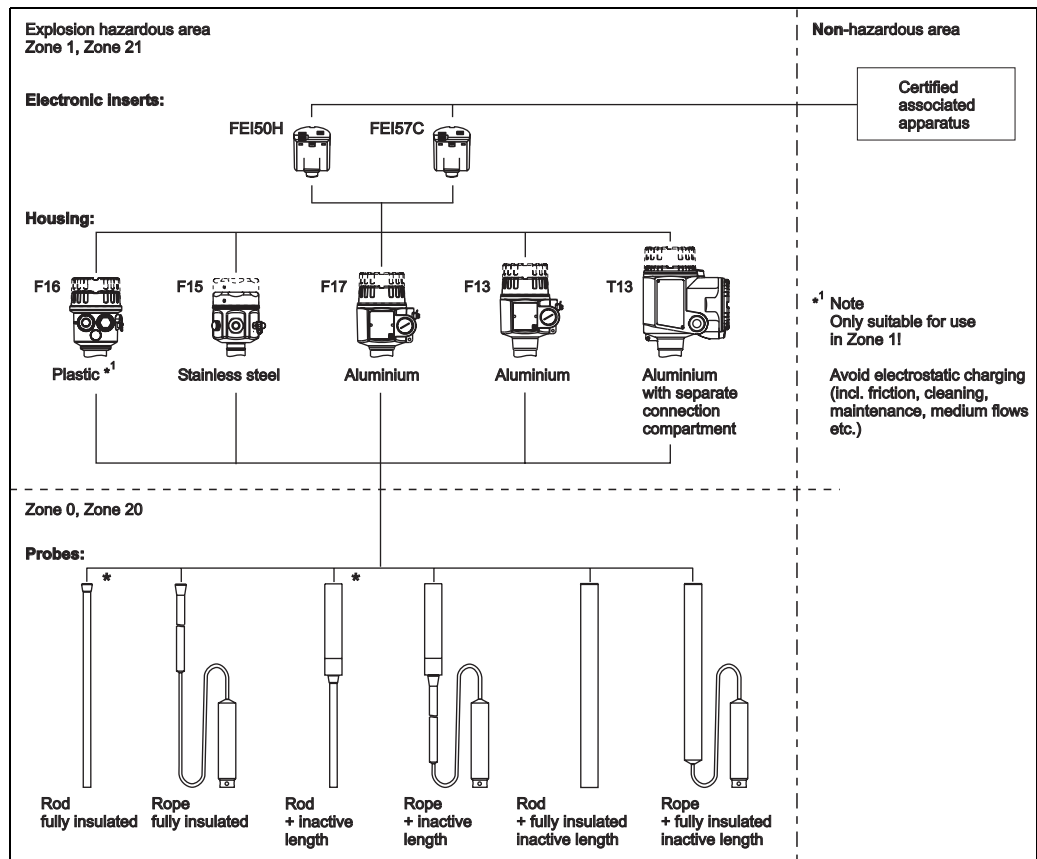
Explosion hazardous area
Zone 1, Zone 21

Non-hazardous area

Certified associated apparatus

Electronic inserts:

FEI50H FEI57C

Housing:

F16 F15 F17 F13 T13

Plastic $*^1$ Stainless steel Aluminium Aluminium Aluminium with separate connection compartment

$*^1$ Note
Only suitable for use in Zone 1!

Avoid electrostatic charging (incl. friction, cleaning, maintenance, medium flows etc.)

Zone 0, Zone 20

Probes:

* *

Rod fully insulated

Rope fully insulated

Rod + inactive length

Rope + inactive length

Rod + fully insulated inactive length

Rope + fully insulated inactive length